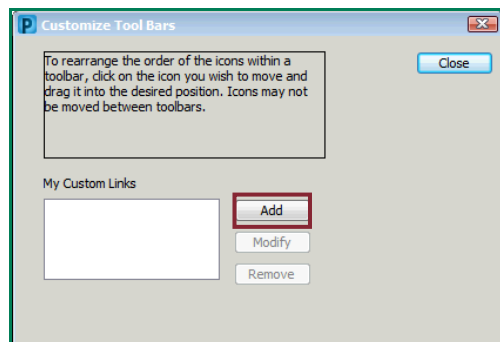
P Customize Tool Bars

To rearrange the order of the icons within a toolbar, click on the icon you wish to move and drag it into the desired position. Icons may not be moved between toolbars.

Close

My Custom Links

Add

Modify

Remove